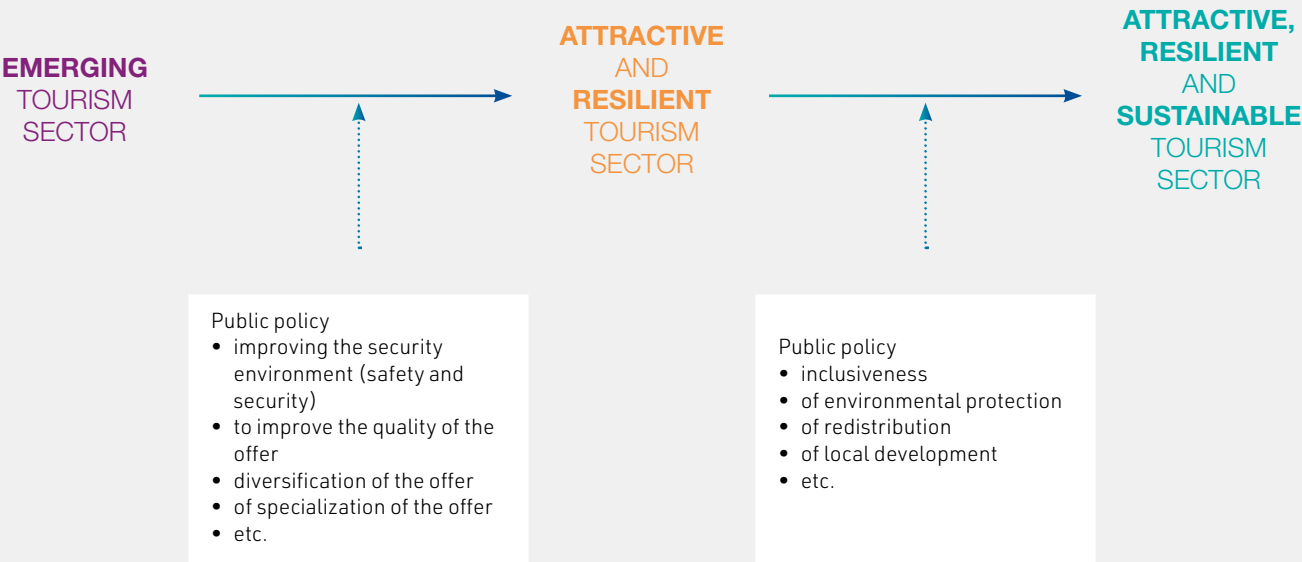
EMERGING TOURISM SECTOR

ATTRACTIVE AND RESILIENT TOURISM SECTOR

ATTRACTIVE, RESILIENT AND SUSTAINABLE TOURISM SECTOR

Public policy
• improving the security environment (safety and security)
• to improve the quality of the offer
• diversification of the offer
• of specialization of the offer
• etc.

Public policy
• inclusiveness
• of environmental protection
• of redistribution
• of local development
• etc.